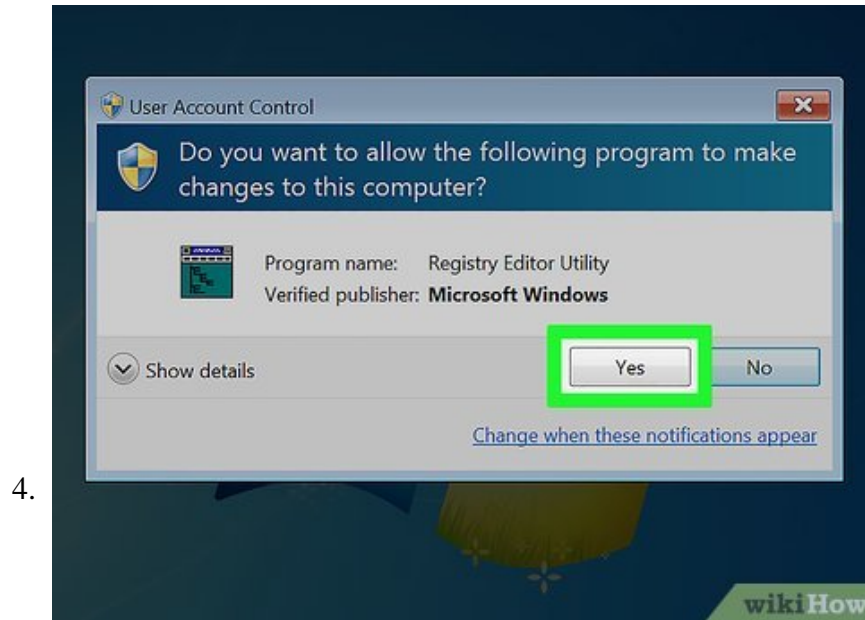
4.

User Account Control

Do you want to allow the following program to make changes to this computer?

Program name: Registry Editor Utility
Verified publisher: **Microsoft Windows**

Show details

Yes

No

Change when these notifications appear

wikiHow